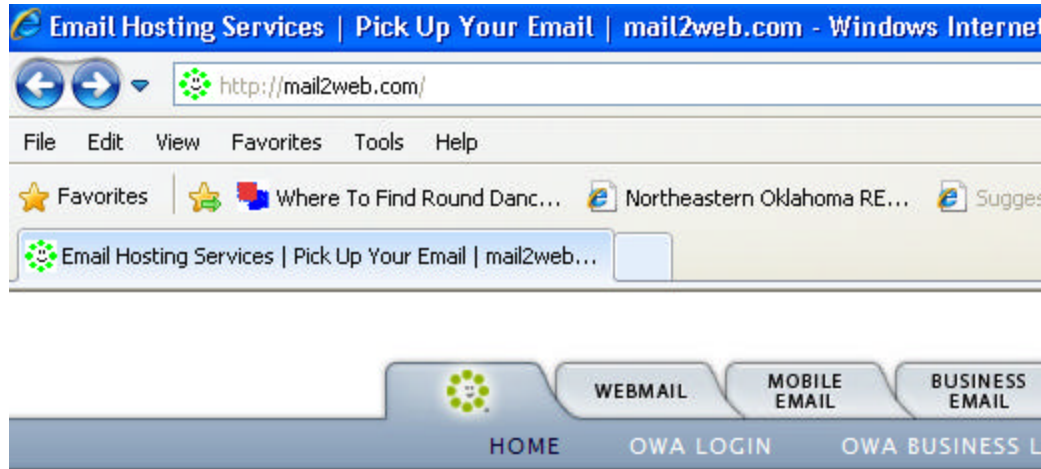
Email Hosting Services | Pick Up Your Email | mail2web.com - Windows Internet

http://mail2web.com/

File Edit View Favorites Tools Help

Favorites

Where To Find Round Danc...

Northeastern Oklahoma RE...

Sugges

Email Hosting Services | Pick Up Your Email | mail2web...

WEBMAIL

MOBILE EMAIL

BUSINESS EMAIL

HOME

OWA LOGIN

OWA BUSINESS L